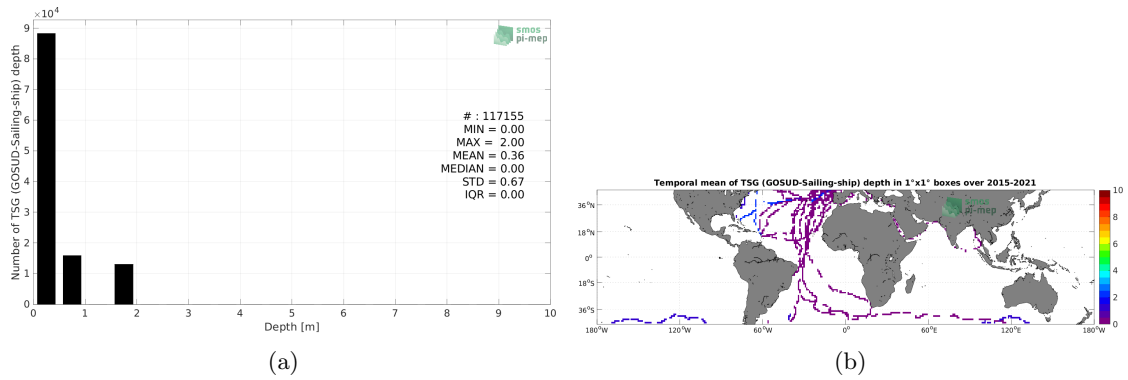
$\times 10^4$
9
8
7
6
5
4
3
2
1
0
Number of TSG (GOSUD-Sailing-ship) depth
smos pi-mep
# : 117155
MIN = 0.00
MAX = 2.00
MEAN = 0.36
MEDIAN = 0.00
STD = 0.67
IQR = 0.00
0 1 2 3 4 5 6 7 8 9 10
Depth [m]
(a)

Temporal mean of TSG (GOSUD-Sailing-ship) depth in 1°x1° boxes over 2015-2021
36°N
18°N
0°
18°S
36°S
180°W 120°W 60°W 0° 60°E 120°E 180°W
smos pi-mep
10
8
6
4
2
0
(b)